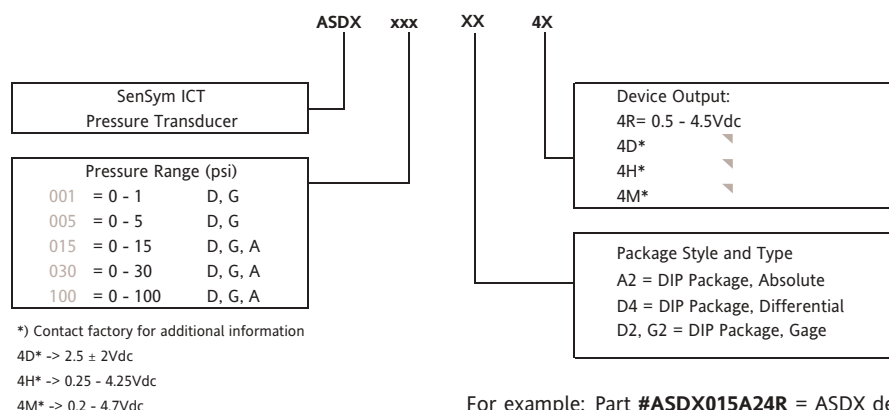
ASDX xxx XX 4X

SenSym ICT
Pressure Transducer

Pressure Range (psi)
001 = 0 - 1 D, G
005 = 0 - 5 D, G
015 = 0 - 15 D, G, A
030 = 0 - 30 D, G, A
100 = 0 - 100 D, G, A

*) Contact factory for additional information
4D* -> 2.5 ± 2Vdc
4H* -> 0.25 - 4.25Vdc
4M* -> 0.2 - 4.7Vdc

Device Output:
4R= 0.5 - 4.5Vdc
4D*
4H*
4M*

Package Style and Type
A2 = DIP Package, Absolute
D4 = DIP Package, Differential
D2, G2 = DIP Package, Gage

For example: Part **#ASDX015A24R** = ASDX de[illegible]